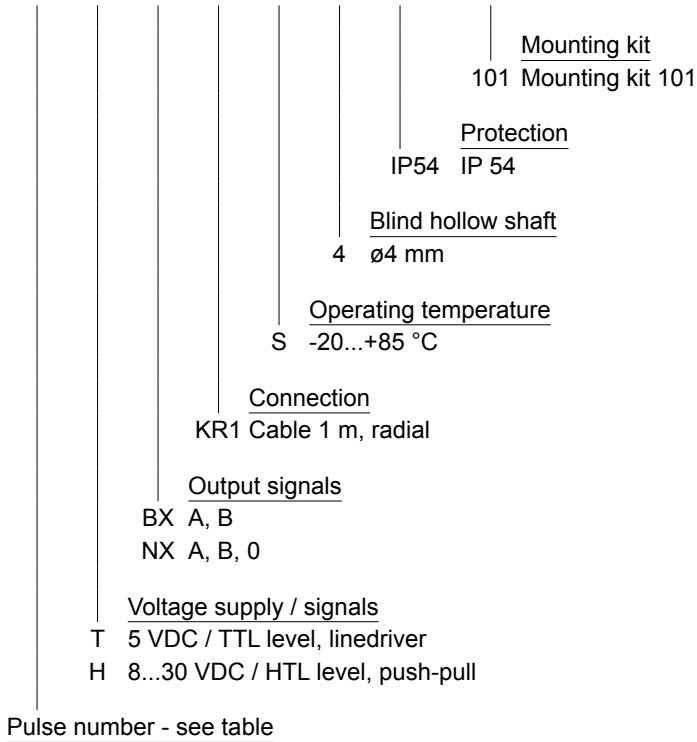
Mounting kit
101 Mounting kit 101

Protection
IP54 IP 54

Blind hollow shaft
4 ø4 mm

Operating temperature
S -20...+85 °C

Connection
KR1 Cable 1 m, radial

Output signals
BX A, B
NX A, B, 0

Voltage supply / signals
T 5 VDC / TTL level, linedriver
H 8...30 VDC / HTL level, push-pull

Pulse number - see table